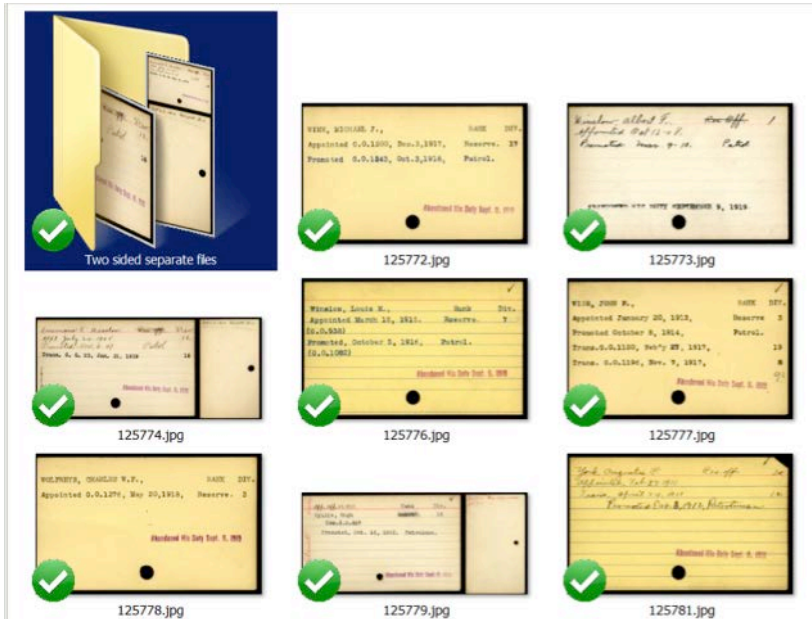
Two sided separate files

WINN, MICHAEL J., RANK DIV.
Appointed 0.0.1200, Dec.3,1917. Reserve. 27
Promoted 0.0.1843, Oct.3,1918, Patrol.
Abandoned His Duty Sept. 11, 1919

125772.jpg

Winslow Albert F. Rev. Off. 1
Appointed Oct 12-08
Promoted Mar 9-10 Patrol
ABANDONED HIS DUTY SEPTEMBER 9, 1919.

125773.jpg

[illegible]
Trans. G. O. 23, Jan. 20, 1916 14

125774.jpg

Winslow, Louis H., Rank Div.
Appointed March 12, 1915. Reserve. 7
(G.O.538)
Promoted, October 5, 1916, Patrol.
(G.O.1063)
Abandoned His Duty Sept. 9, 1919

125776.jpg

WISE, JOHN F., RANK DIV.
Appointed January 20, 1913, Reserve 3
Promoted October 8, 1914, Patrol.
Trans. G.O.1150, Feb'y 27, 1917, 13
Trans. G.O.1196, Nov. 7, 1917, 8
Abandoned His Duty Sept. 9, 1919

125777.jpg

WOLFERTS, CHARLES W.F., RANK DIV.
Appointed G.O.1276, May 20,1918, Reserve. 3
Abandoned His Duty Sept. 9, 1919

125778.jpg

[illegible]
Promoted, Oct. 16, 1913, Patrolman.
Abandoned His Duty Sept. 9, 1919

125779.jpg

York, Augustus P. Res. Off.
Appointed Feb 27 1911
Trans. April 7-11 1911
Promoted Dec 8, 1913, Patrolman
Abandoned His Duty Sept. 9, 1919

125781.jpg